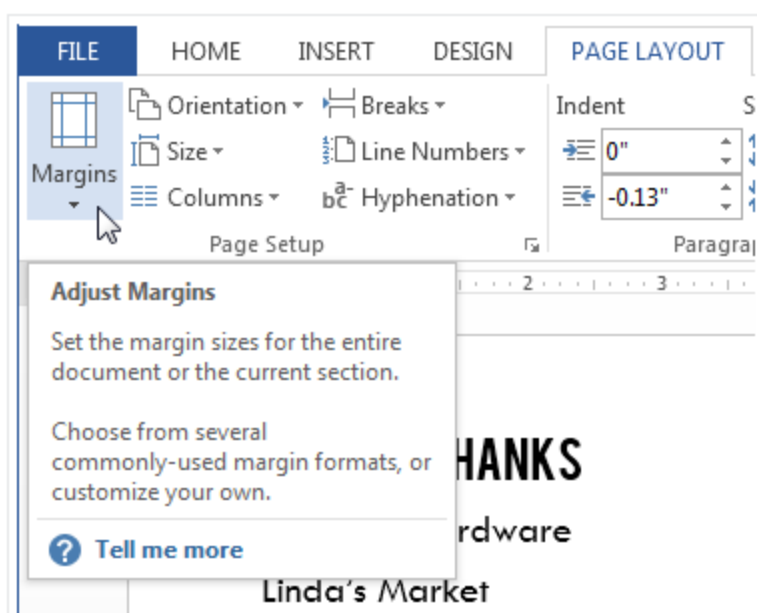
FILE HOME INSERT DESIGN PAGE LAYOUT

Margins

Orientation
Size
Columns

Breaks
Line Numbers
Hyphenation

Page Setup

Indent
0"
-0.13"

Paragrap

2 3

Adjust Margins

Set the margin sizes for the entire document or the current section.

Choose from several commonly-used margin formats, or customize your own.

Tell me more

HANKS

rdware

Linda's Market